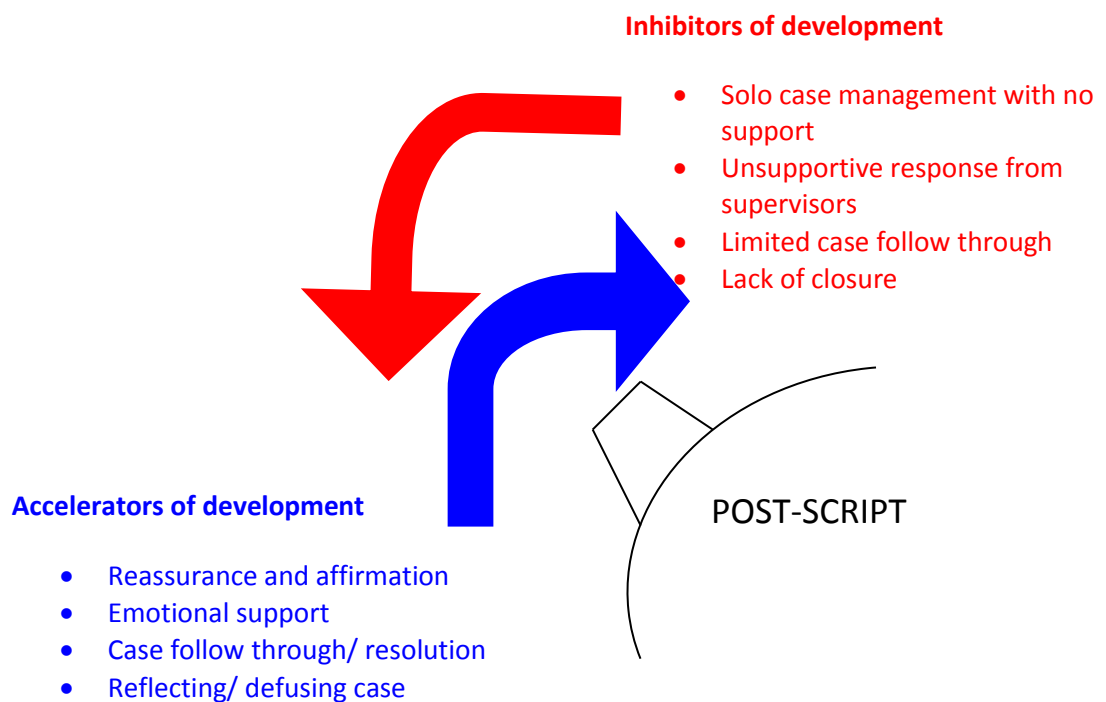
**Inhibitors of development**

- Solo case management with no support
- Unsupportive response from supervisors
- Limited case follow through
- Lack of closure

POST-SCRIPT

**Accelerators of development**

- Reassurance and affirmation
- Emotional support
- Case follow through/ resolution
- Reflecting/ defusing case